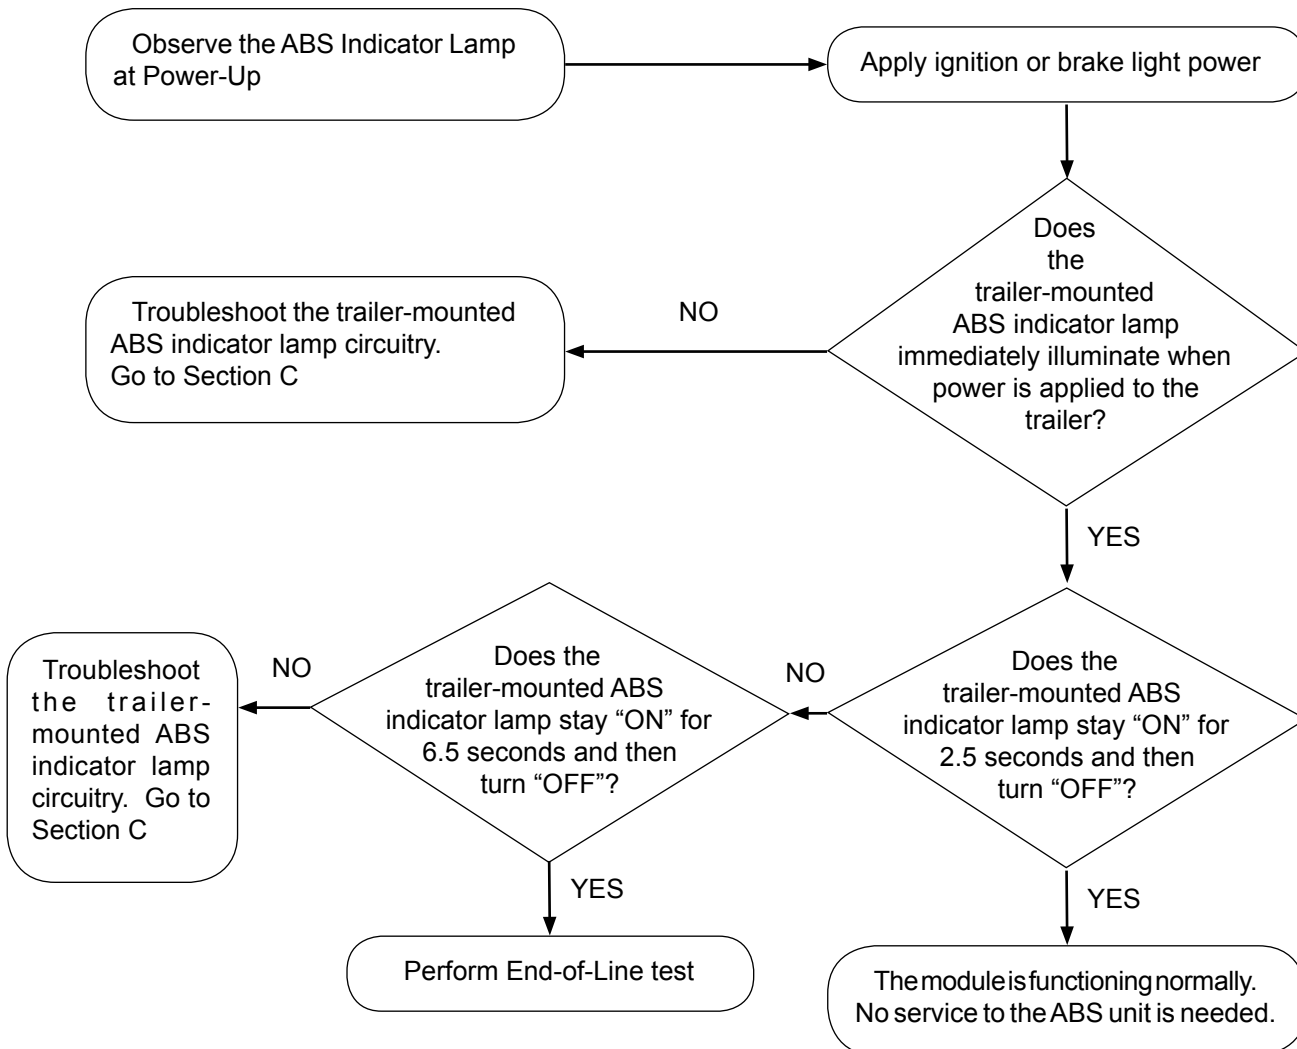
Observe the ABS Indicator Lamp at Power-Up

Apply ignition or brake light power

Does the trailer-mounted ABS indicator lamp immediately illuminate when power is applied to the trailer?

NO

Troubleshoot the trailer-mounted ABS indicator lamp circuitry. Go to Section C

YES

Does the trailer-mounted ABS indicator lamp stay “ON” for 2.5 seconds and then turn “OFF”?

NO

Does the trailer-mounted ABS indicator lamp stay “ON” for 6.5 seconds and then turn “OFF”?

NO

Troubleshoot the trailer-mounted ABS indicator lamp circuitry. Go to Section C

YES

Perform End-of-Line test

YES

The module is functioning normally. No service to the ABS unit is needed.